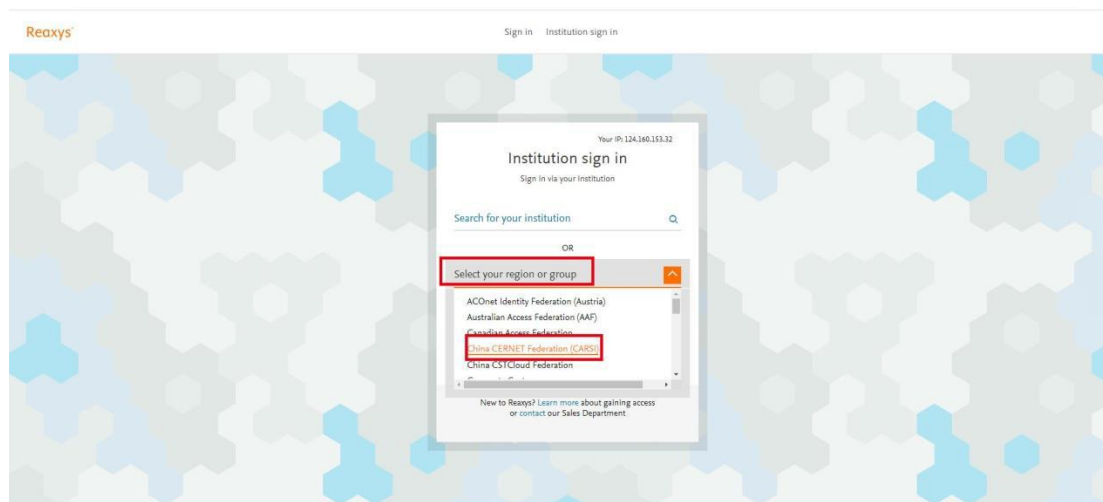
Reaxys

Sign in Institution sign in

Your IP: 124.160.153.32

Institution sign in

Sign in via your institution

Search for your institution

OR

Select your region or group

ACOnet Identity Federation (Austria)
Australian Access Federation (AAF)
Canadian Access Federation
China CERNET Federation (CARSI)
China CSTCloud Federation
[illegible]

New to Reaxys? Learn more about gaining access or contact our Sales Department